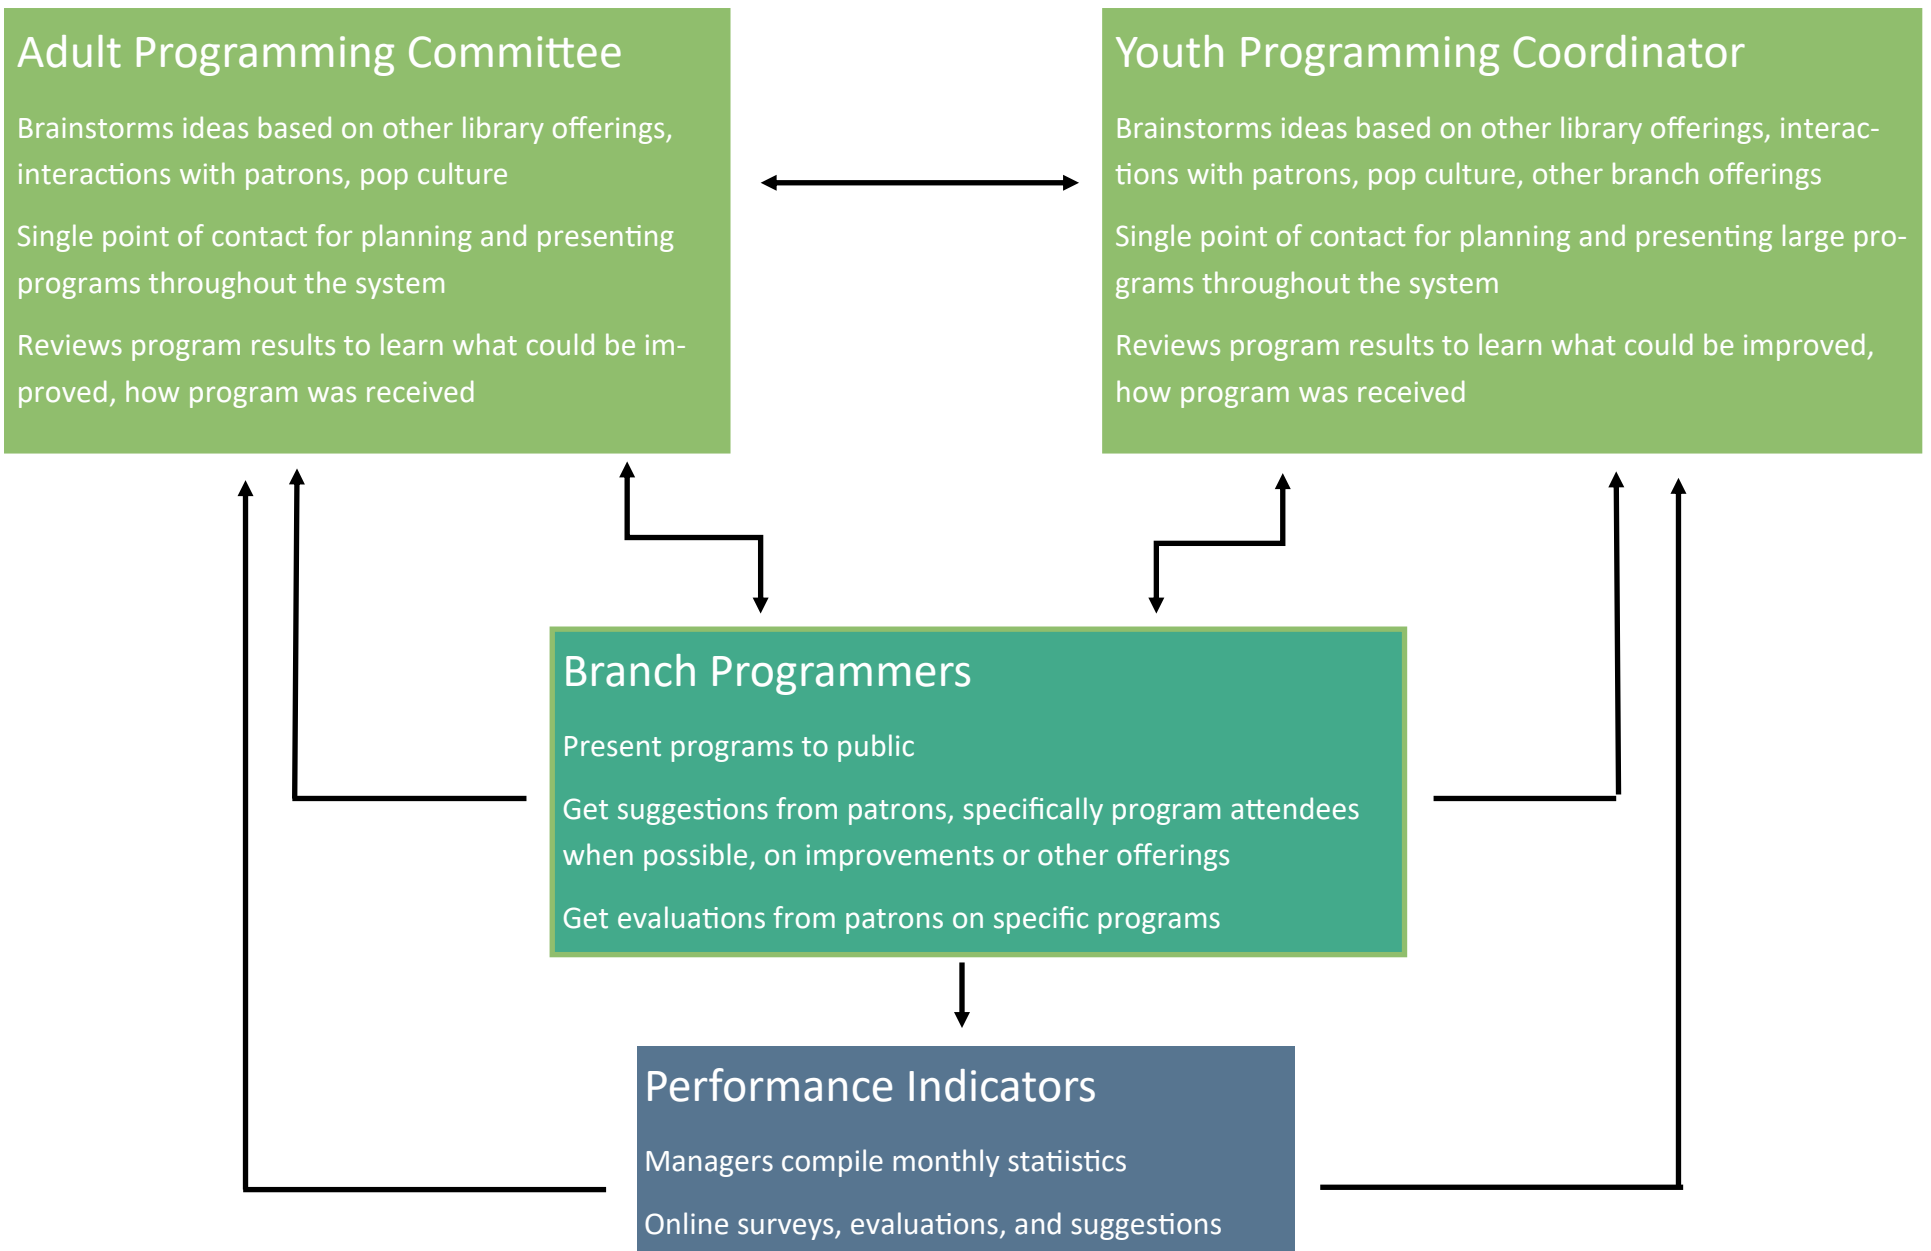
Adult Programming Committee

Brainstorms ideas based on other library offerings, interactions with patrons, pop culture

Single point of contact for planning and presenting programs throughout the system

Reviews program results to learn what could be improved, how program was received

Youth Programming Coordinator

Brainstorms ideas based on other library offerings, interactions with patrons, pop culture, other branch offerings

Single point of contact for planning and presenting large programs throughout the system

Reviews program results to learn what could be improved, how program was received

Branch Programmers

Present programs to public

Get suggestions from patrons, specifically program attendees when possible, on improvements or other offerings

Get evaluations from patrons on specific programs

Performance Indicators

Managers compile monthly statiistics

Online surveys, evaluations, and suggestions